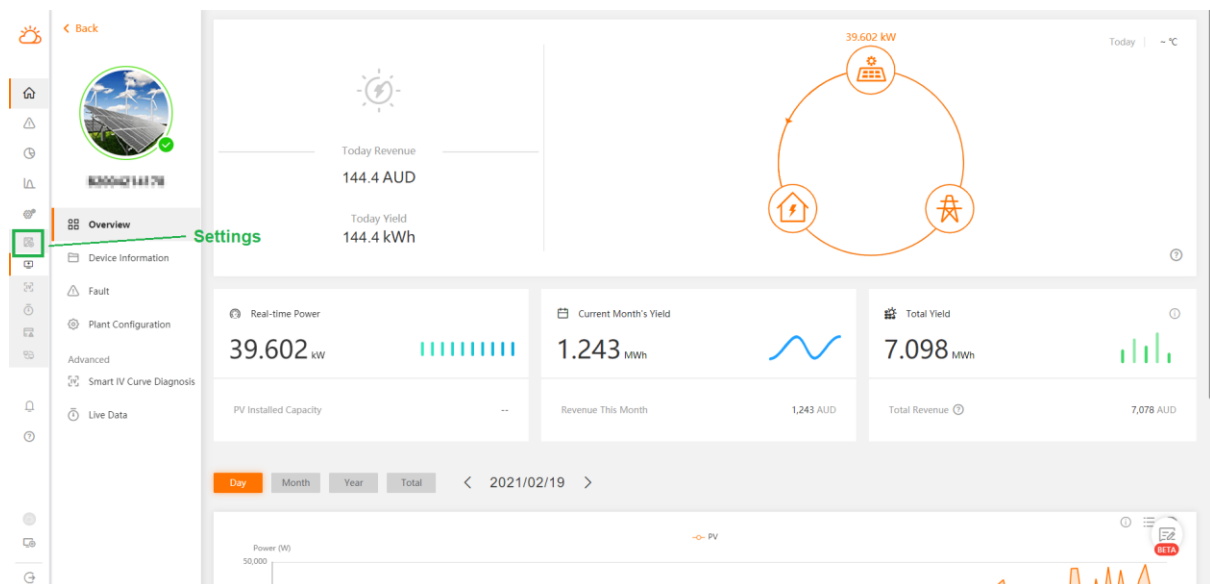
< Back

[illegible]

Overview

Device Information

Fault

Plant Configuration

Advanced

Smart IV Curve Diagnosis

Live Data

Settings

Today Revenue

144.4 AUD

Today Yield

144.4 kWh

39.602 kW

Today | -- ℃

Real-time Power

39.602 kW

PV Installed Capacity --

Current Month's Yield

1.243 MWh

Revenue This Month 1,243 AUD

Total Yield

7.098 MWh

Total Revenue 7,078 AUD

Day Month Year Total < 2021/02/19 >

PV

Power (W)

50,000

BETA